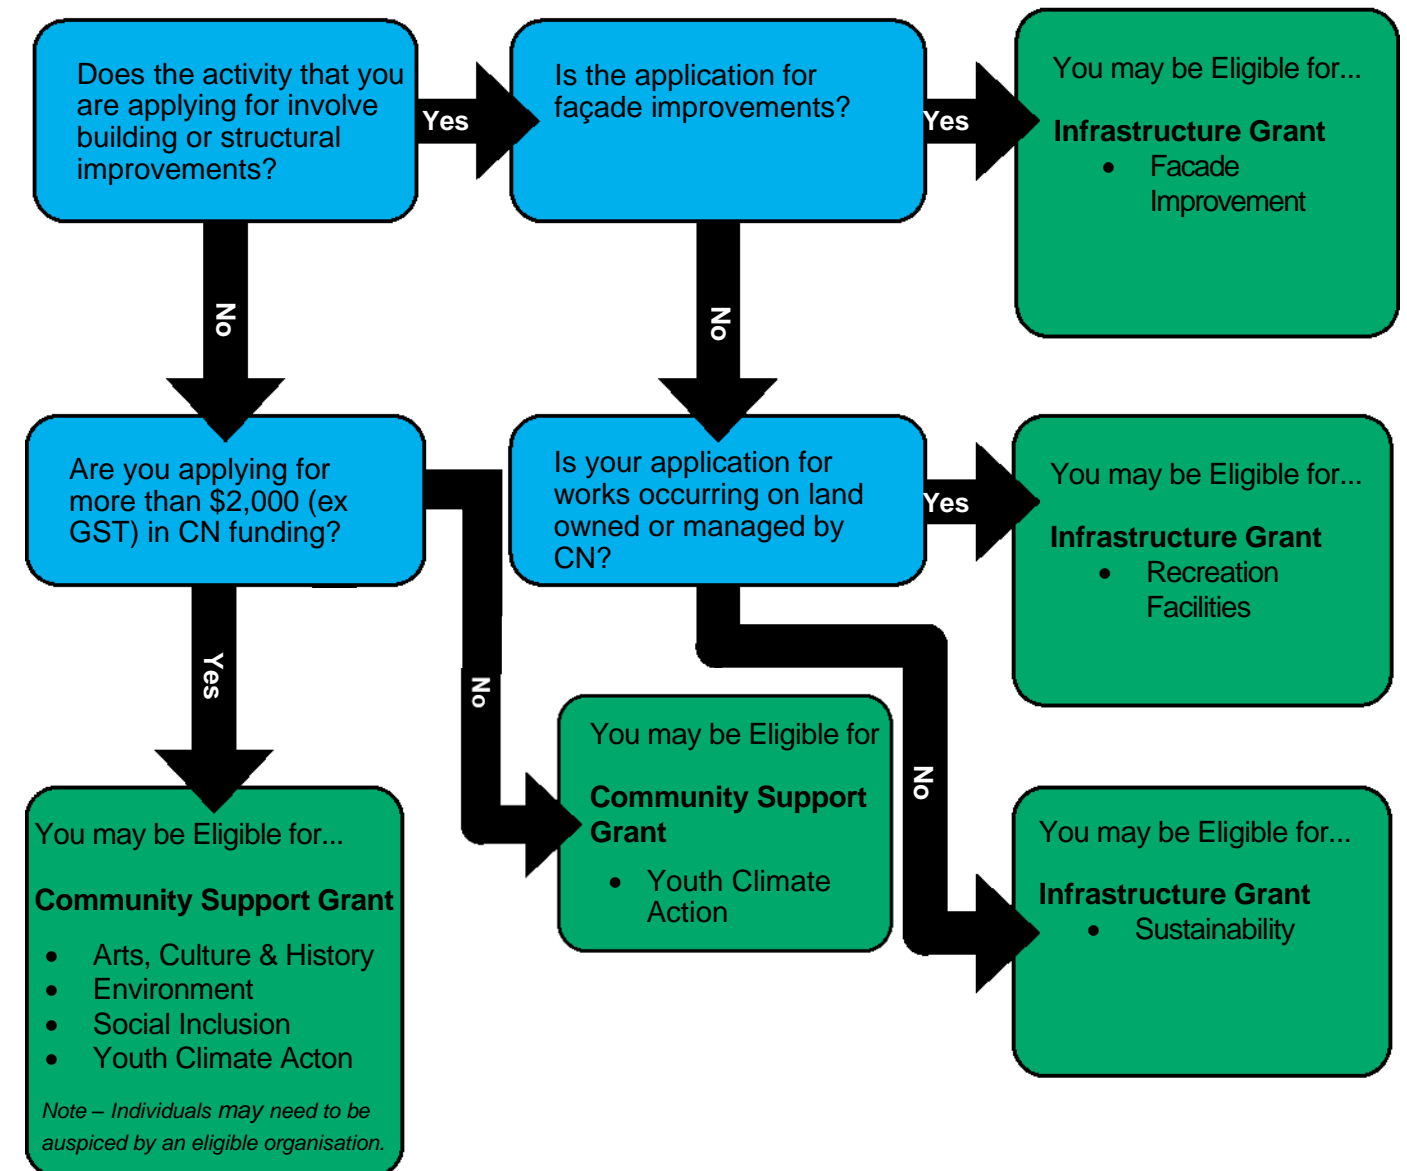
Does the activity that you are applying for involve building or structural improvements?

Yes

Is the application for façade improvements?

Yes

You may be Eligible for...

**Infrastructure Grant**

- Facade Improvement

No

No

Are you applying for more than $2,000 (ex GST) in CN funding?

Is your application for works occurring on land owned or managed by CN?

Yes

You may be Eligible for...

**Infrastructure Grant**

- Recreation Facilities

Yes

No

You may be Eligible for

**Community Support Grant**

- Youth Climate Action

No

You may be Eligible for...

**Community Support Grant**

- Arts, Culture & History
- Environment
- Social Inclusion
- Youth Climate Acton

*Note – Individuals may need to be auspiced by an eligible organisation.*

You may be Eligible for...

**Infrastructure Grant**

- Sustainability